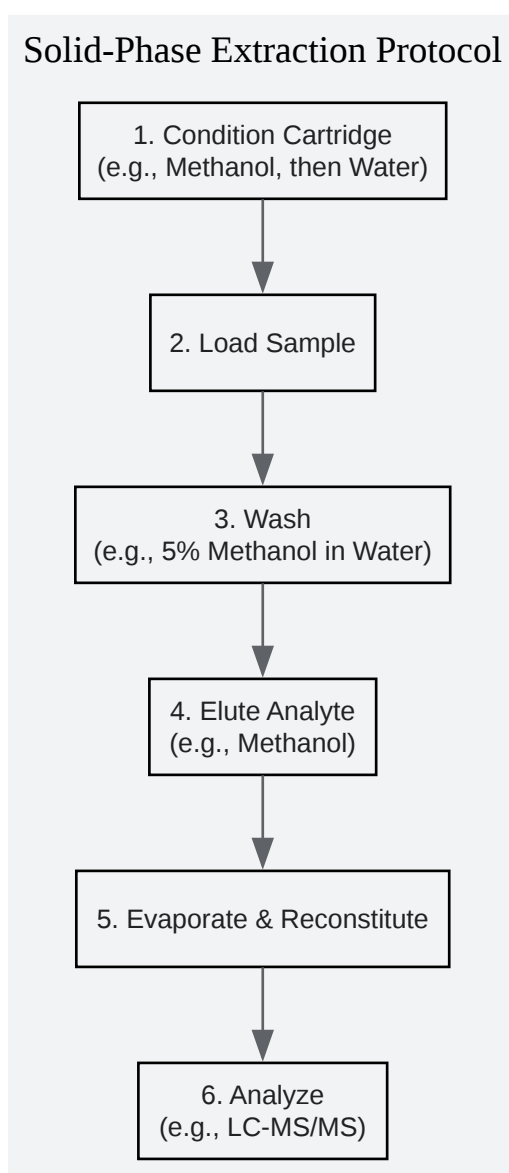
Solid-Phase Extraction Protocol

1. Condition Cartridge
(e.g., Methanol, then Water)

2. Load Sample

3. Wash
(e.g., 5% Methanol in Water)

4. Elute Analyte
(e.g., Methanol)

5. Evaporate & Reconstitute

6. Analyze
(e.g., LC-MS/MS)